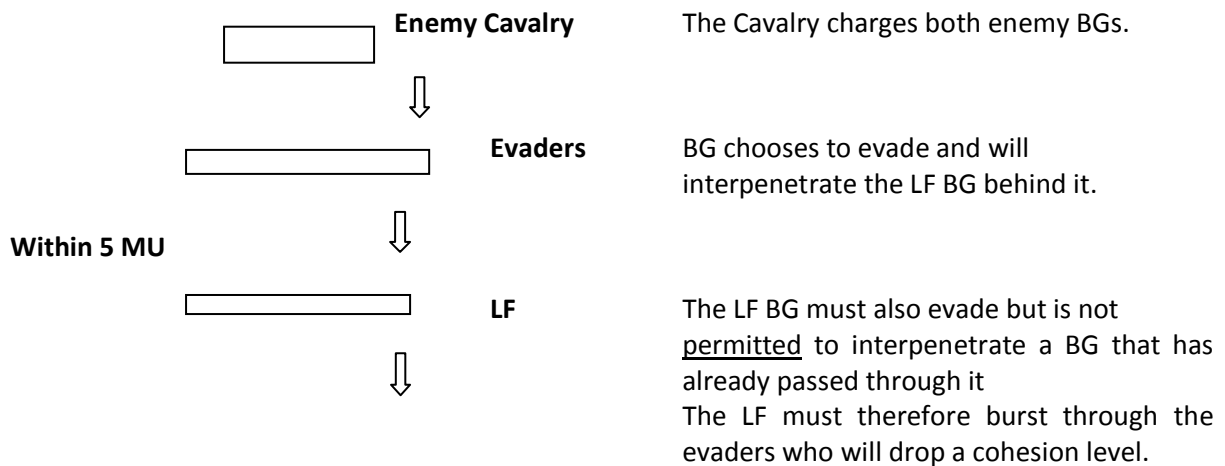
Enemy Cavalry

The Cavalry charges both enemy BGs.

Evaders

BG chooses to evade and will interpenetrate the LF BG behind it.

Within 5 MU

LF

The LF BG must also evade but is not permitted to interpenetrate a BG that has already passed through it
The LF must therefore burst through the evaders who will drop a cohesion level.